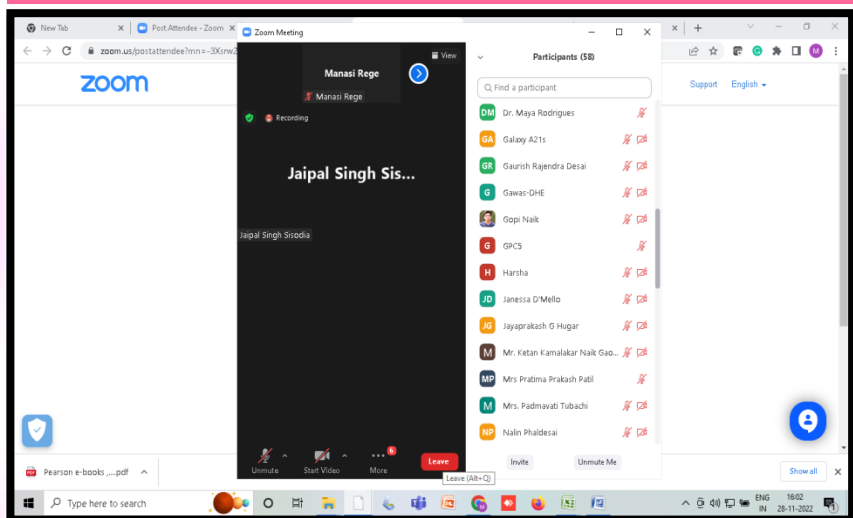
New Tab
Post Attendee - Zoom
Zoom Meeting
zoom.us/postattendee?mn=-3Xsrw2
zoom
Support English

View
Manasi Rege
Manasi Rege
Recording
Jaipal Singh Sis...
Jaipal Singh Sisodia

Participants (58)
Find a participant
DM Dr. Maya Rodrigues
GA Galaxy A21s
GR Gaurish Rajendra Desai
G Gawas-DHE
Gopi Naik
G GPC5
H Harsha
JD Janessa D'Mello
JG Jayaprakash G Hugar
M Mr. Ketan Kamalakar Naik Gao...
MP Mrs Pratima Prakash Patil
M Mrs. Padmavati Tubachi
NP Nalin Phaldesai
Invite
Unmute Me

Unmute
Start Video
6
More
Leave
Leave (Alt+Q)

Pearson e-books ....pdf
Show all
Type here to search
ENG IN
16:02
28-11-2022